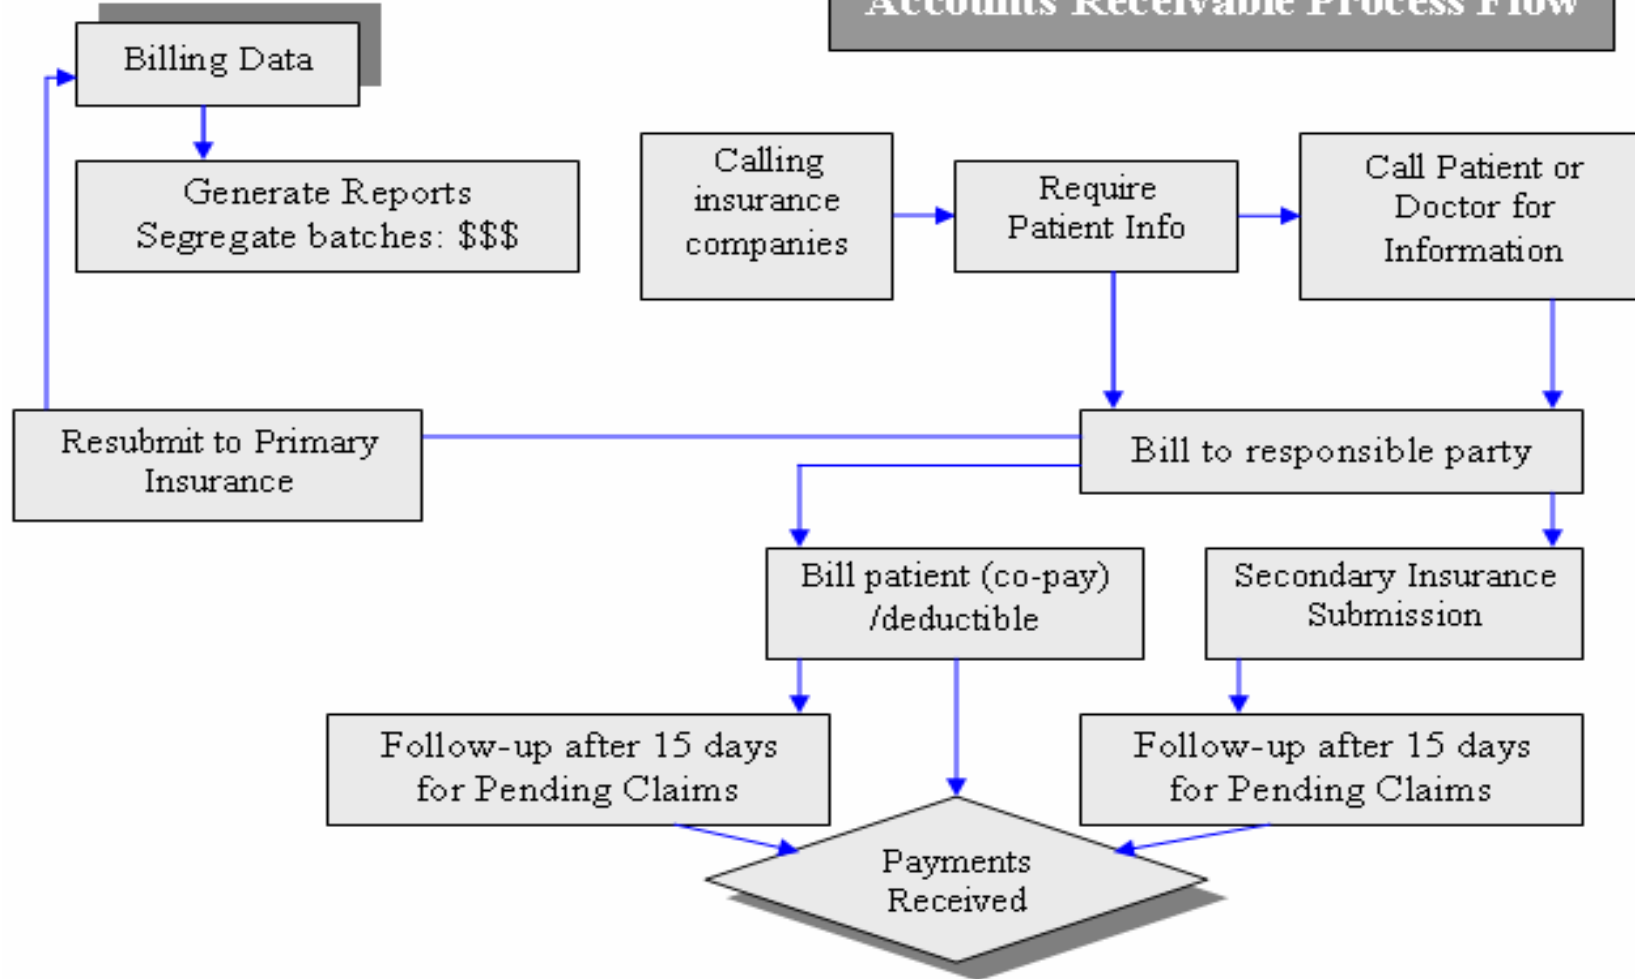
Accounts Receivable Process Flow

Billing Data

Generate Reports
Segregate batches: $$$

Calling insurance companies

Require Patient Info

Call Patient or Doctor for Information

Resubmit to Primary Insurance

Bill to responsible party

Bill patient (co-pay) /deductible

Secondary Insurance Submission

Follow-up after 15 days for Pending Claims

Follow-up after 15 days for Pending Claims

Payments Received